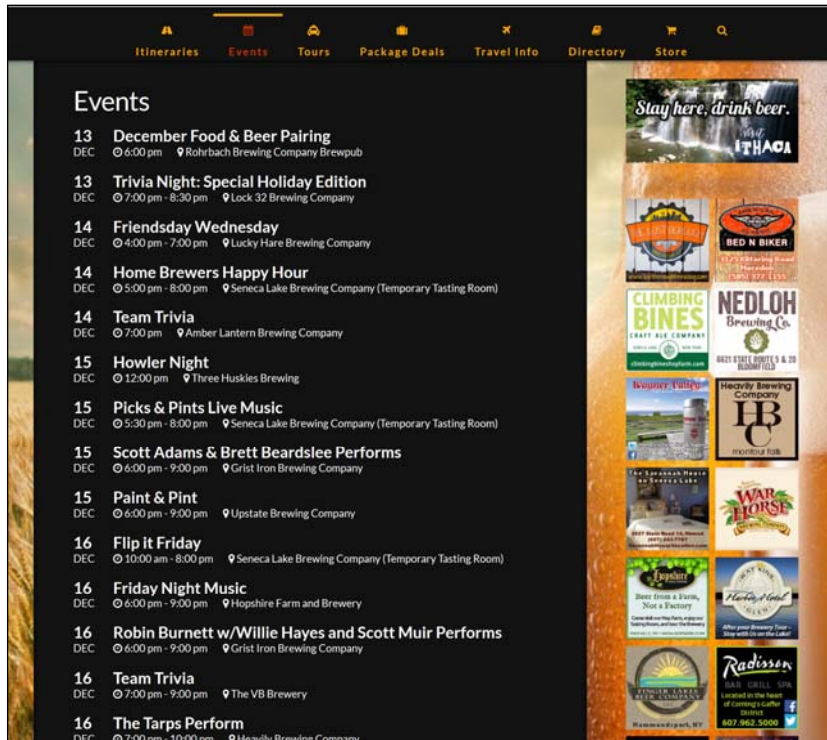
Itineraries Events Tours Package Deals Travel Info Directory Store

Events

13 DEC December Food & Beer Pairing
6:00 pm Rohrbach Brewing Company Brewpub

13 DEC Trivia Night: Special Holiday Edition
7:00 pm - 8:30 pm Lock 32 Brewing Company

14 DEC Friendsday Wednesday
4:00 pm - 7:00 pm Lucky Hare Brewing Company

14 DEC Home Brewers Happy Hour
5:00 pm - 8:00 pm Seneca Lake Brewing Company (Temporary Tasting Room)

14 DEC Team Trivia
7:00 pm Amber Lantern Brewing Company

15 DEC Howler Night
12:00 pm Three Huskies Brewing

15 DEC Picks & Pints Live Music
5:30 pm - 8:00 pm Seneca Lake Brewing Company (Temporary Tasting Room)

15 DEC Scott Adams & Brett Beardslee Performs
6:00 pm - 9:00 pm Grist Iron Brewing Company

15 DEC Paint & Pint
6:00 pm - 9:00 pm Upstate Brewing Company

16 DEC Flip it Friday
10:00 am - 8:00 pm Seneca Lake Brewing Company (Temporary Tasting Room)

16 DEC Friday Night Music
6:00 pm - 9:00 pm Hopshire Farm and Brewery

16 DEC Robin Burnett w/Willie Hayes and Scott Muir Performs
6:00 pm - 9:00 pm Grist Iron Brewing Company

16 DEC Team Trivia
7:00 pm - 9:00 pm The VB Brewery

16 DEC The Tarps Perform
7:00 pm - 10:00 pm Heavily Brewing Company

Stay here, drink beer. visit ITHACA

BED N BIKER

CLIMBING BINES CRAFT ALE COMPANY
climbingbineshopfarm.com

NEDLOH Brewing Co.
6621 STATE ROUTES 5 & 20 BLOOMFIELD

Heavily Brewing Company HBC montour falls

The Savannah House on Seneca Lake

WAR HORSE BREWING COMPANY

Hopshire
Beer from a Farm, Not a Factory

Harbor Hotel
After your Brewery Tour - Stay with Us on the Lake!

FINGER LAKES BEER COMPANY
Hammondsport, NY

Radisson
BAR GRILL SPA
Located in the heart of Corning's Gaffer District
607.962.5000